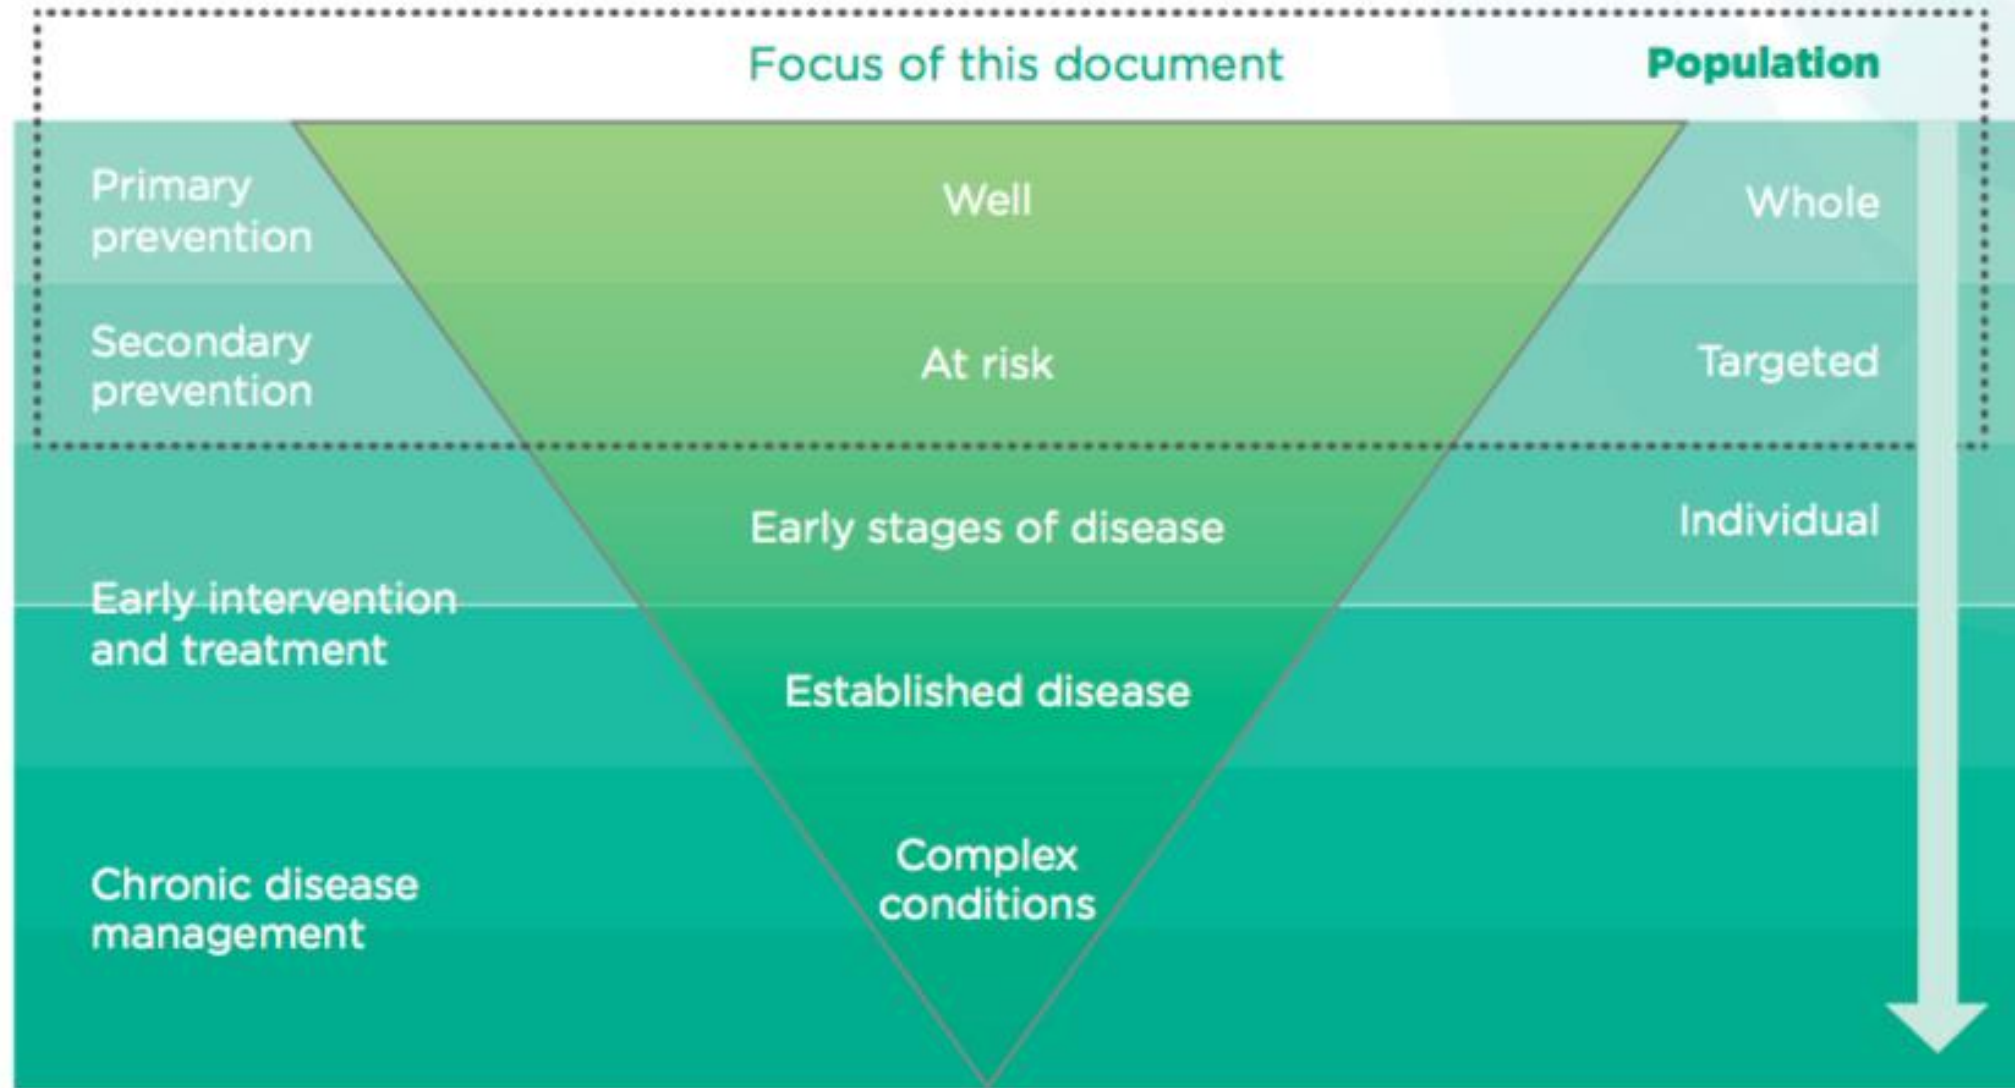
Focus of this document

Population

Primary prevention

Well

Whole

Secondary prevention

At risk

Targeted

Early stages of disease

Individual

Early intervention and treatment

Established disease

Chronic disease management

Complex conditions